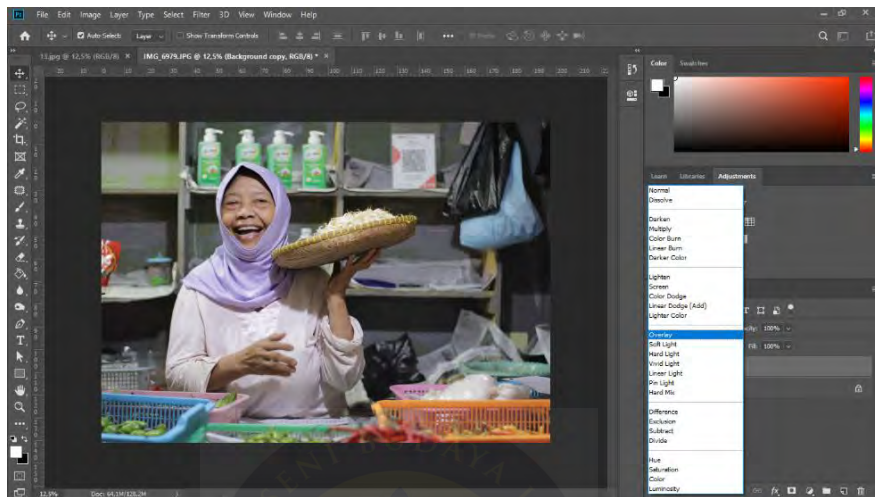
File Edit Image Layer Type Select Filter 3D View Window Help

Auto-Select Layer Show Transform Controls

13.jpg @ 12.5% (RGB/8) × IMG_6979.JPG @ 12.5% (Background copy, RGB/8) * ×

Color Swatches

Learn Libraries Adjustments

Normal
Dissolve

Darken
Multiply
Color Burn
Linear Burn
Darker Color

Lighten
Screen
Color Dodge
Linear Dodge (Add)
Lighter Color

Overlay
Soft Light
Hard Light
Vivid Light
Linear Light
Pin Light
Hard Mix

Difference
Exclusion
Subtract
Divide

Hue
Saturation
Color
Luminosity

city: 100%
Fill: 100%

12.5% Doc: 64.1M/128.2M